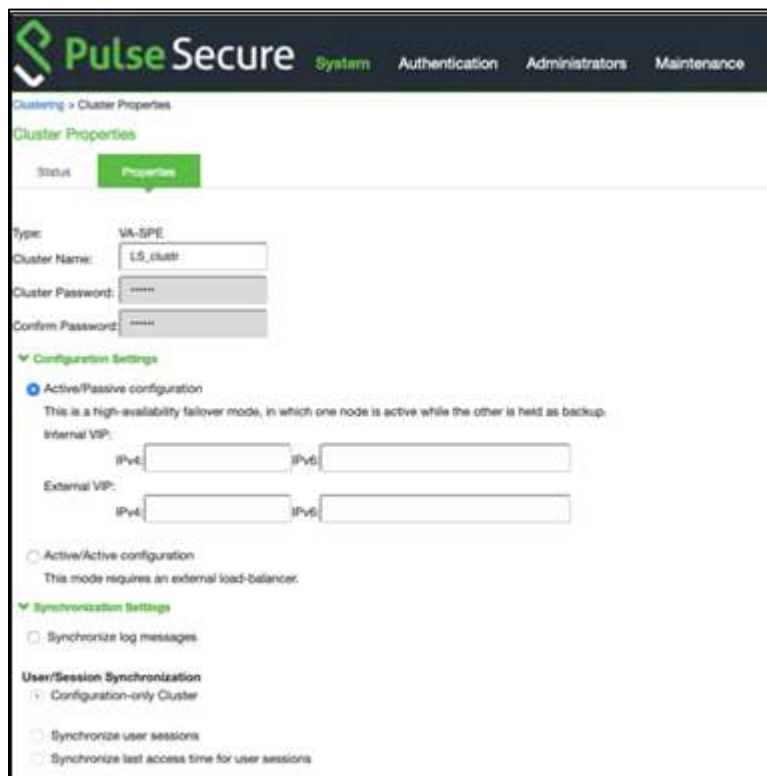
Pulse Secure System Authentication Administrators Maintenance

Clustering > Cluster Properties

Cluster Properties

Status Properties

Type: VA-SPE
Cluster Name: LS_clustr
Cluster Password: ******
Confirm Password: ******

Configuration Settings

Active/Passive configuration
This is a high-availability failover mode, in which one node is active while the other is held as backup.
Internal VIP:
IPv4: IPv6:
External VIP:
IPv4: IPv6:

Active/Active configuration
This mode requires an external load-balancer.

Synchronization Settings

Synchronize log messages

User/Session Synchronization
Configuration-only Cluster

Synchronize user sessions
Synchronize last access time for user sessions